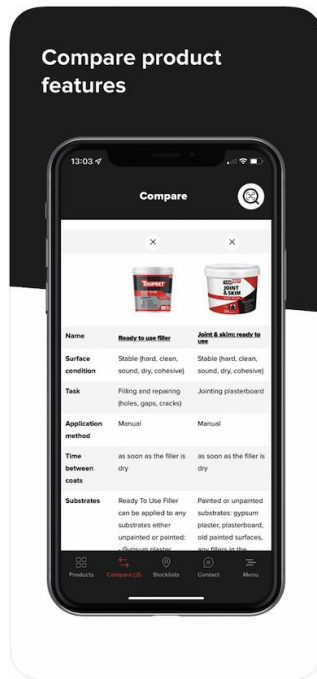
Compare product features

13:03

Compare

×

×

TOUPRET

JOINT & SKIM

| Name | Ready to use filler | Joint & skim: ready to use |
|---|---|---|
| Surface condition | Stable (hard, clean, sound, dry, cohesive) | Stable (hard, clean, sound, dry, cohesive) |
| Task | Filling and repairing (holes, gaps, cracks) | Jointing plasterboard |
| Application method | Manual | Manual |
| Time between coats | as soon as the filler is dry | as soon as the filler is dry |
| Substrates | Ready To Use Filler can be applied to any substrates either unpainted or painted: - Gypsum plaster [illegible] | Painted or unpainted substrates: gypsum plaster, plasterboard, old painted surfaces, any fillers in the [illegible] |

Products Compare (2) Stockists Contact Menu